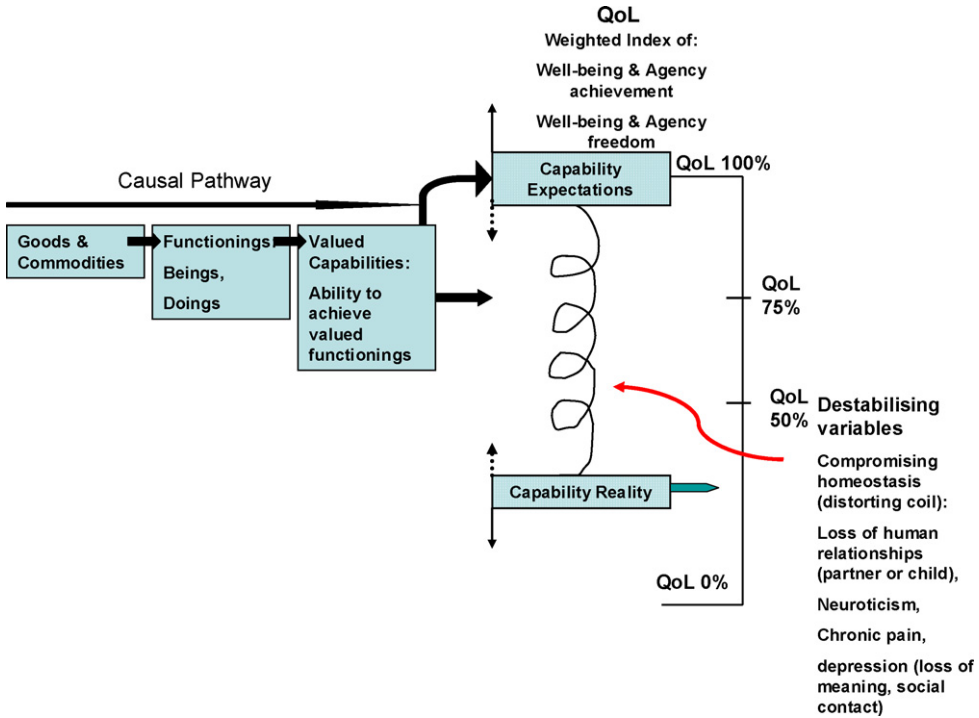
QoL
Weighted Index of:
Well-being & Agency achievement
Well-being & Agency freedom

Causal Pathway

Capability Expectations

QoL 100%

Goods & Commodities

Functionings Beings, Doings

Valued Capabilities: Ability to achieve valued functionings

QoL 75%

QoL 50%

Destabilising variables

Compromising homeostasis (distorting coil):

Loss of human relationships (partner or child),

Neuroticism,

Chronic pain,

depression (loss of meaning, social contact)

Capability Reality

QoL 0%